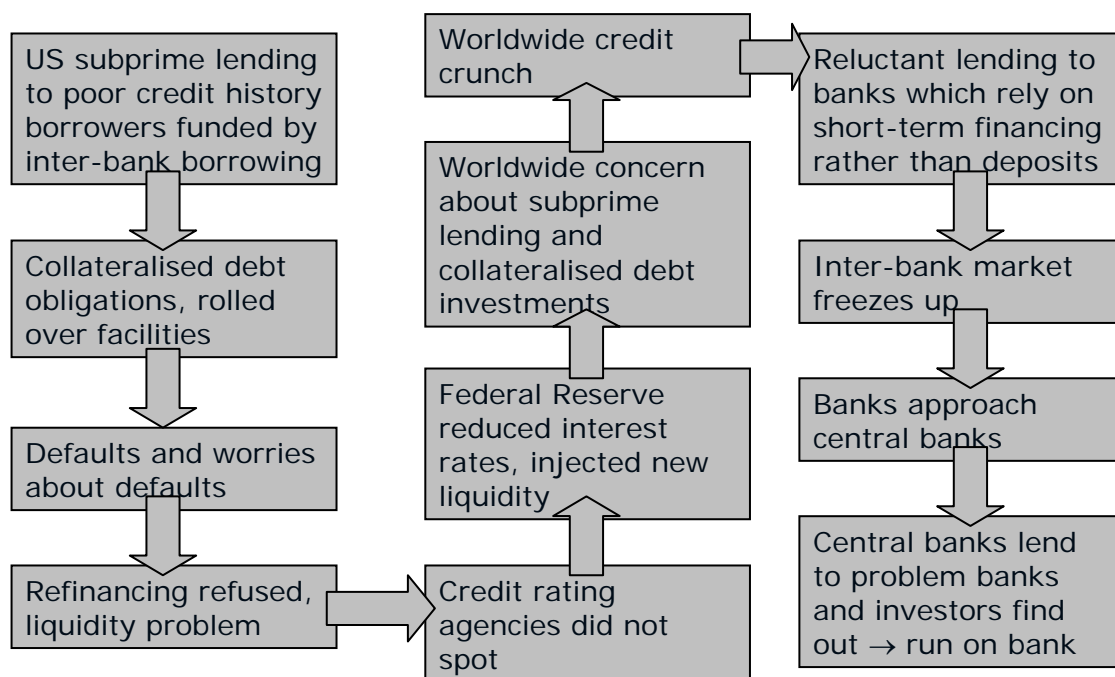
US subprime lending to poor credit history borrowers funded by inter-bank borrowing

Collateralised debt obligations, rolled over facilities

Defaults and worries about defaults

Refinancing refused, liquidity problem

Credit rating agencies did not spot

Federal Reserve reduced interest rates, injected new liquidity

Worldwide concern about subprime lending and collateralised debt investments

Worldwide credit crunch

Reluctant lending to banks which rely on short-term financing rather than deposits

Inter-bank market freezes up

Banks approach central banks

Central banks lend to problem banks and investors find out $\rightarrow$ run on bank